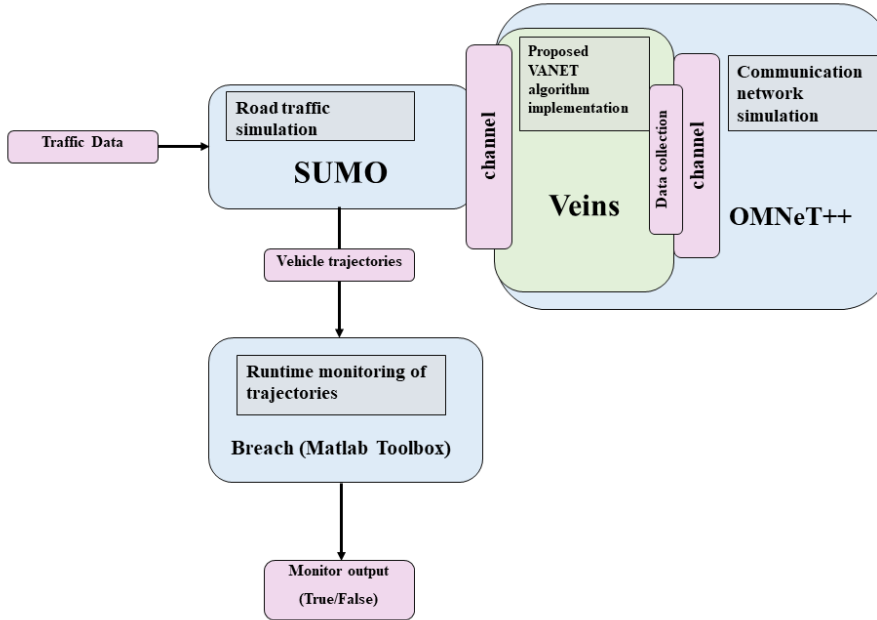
Traffic Data

Road traffic simulation

SUMO

channel

Proposed VANET algorithm implementation

Data collection

Veins

channel

Communication network simulation

OMNeT++

Vehicle trajectories

Runtime monitoring of trajectories

Breach (Matlab Toolbox)

Monitor output

(True/False)